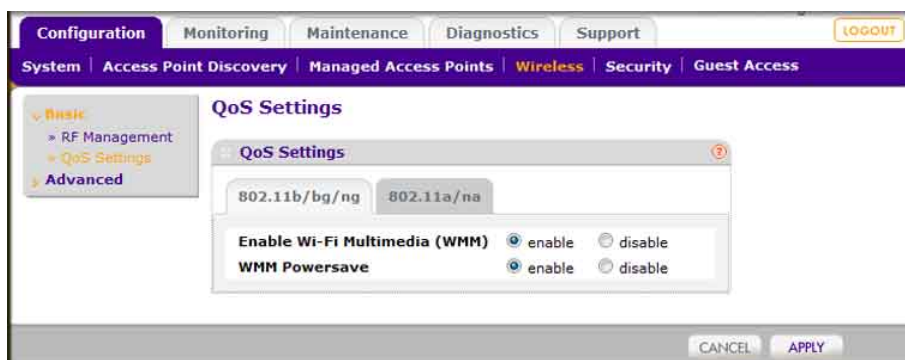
Configuration | Monitoring | Maintenance | Diagnostics | Support | LOGOUT

System | Access Point Discovery | Managed Access Points | Wireless | Security | Guest Access

Basic
» RF Management
» QoS Settings
Advanced

QoS Settings

QoS Settings

802.11b/bg/ng | 802.11a/na

Enable Wi-Fi Multimedia (WMM) enable disable
WMM Powersave enable disable

CANCEL APPLY